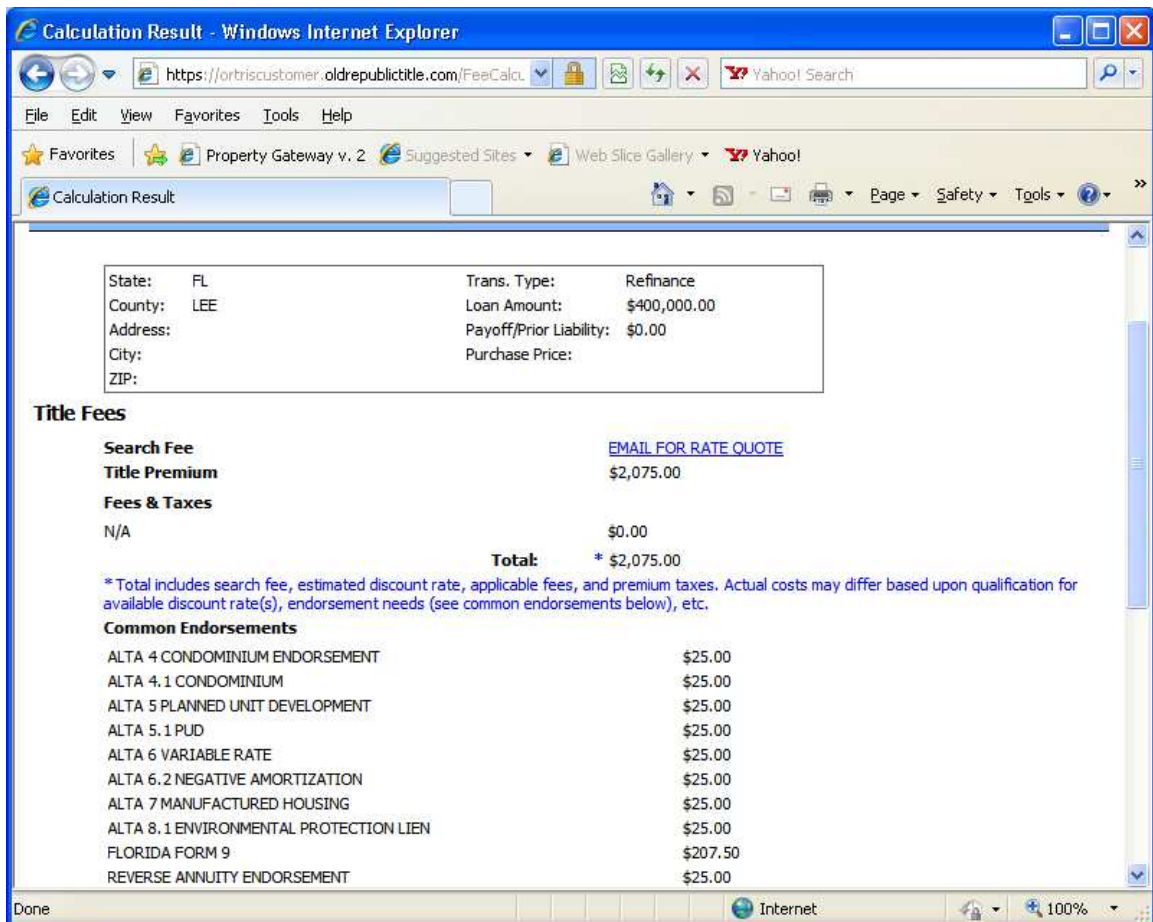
Calculation Result - Windows Internet Explorer

https://ortriscustomer.oldrepublictitle.com/FeeCalcu

Yahoo! Search

File Edit View Favorites Tools Help

Favorites Property Gateway v. 2 Suggested Sites Web Slice Gallery Yahoo!

Calculation Result

Page Safety Tools

| State: | FL | Trans. Type: | Refinance |
|---|---|---|---|
| County: | LEE | Loan Amount: | $400,000.00 |
| Address: | | Payoff/Prior Liability: | $0.00 |
| City: | | Purchase Price: | |
| ZIP: | | | |

Title Fees

| | |
|---|---|
| Search Fee | EMAIL FOR RATE QUOTE |
| Title Premium | $2,075.00 |

Fees & Taxes

| | |
|---|---|
| N/A | $0.00 |
| Total: | * $2,075.00 |

* Total includes search fee, estimated discount rate, applicable fees, and premium taxes. Actual costs may differ based upon qualification for available discount rate(s), endorsement needs (see common endorsements below), etc.

Common Endorsements

| | |
|---|---|
| ALTA 4 CONDOMINIUM ENDORSEMENT | $25.00 |
| ALTA 4.1 CONDOMINIUM | $25.00 |
| ALTA 5 PLANNED UNIT DEVELOPMENT | $25.00 |
| ALTA 5.1 PUD | $25.00 |
| ALTA 6 VARIABLE RATE | $25.00 |
| ALTA 6.2 NEGATIVE AMORTIZATION | $25.00 |
| ALTA 7 MANUFACTURED HOUSING | $25.00 |
| ALTA 8.1 ENVIRONMENTAL PROTECTION LIEN | $25.00 |
| FLORIDA FORM 9 | $207.50 |
| REVERSE ANNUITY ENDORSEMENT | $25.00 |

Done Internet 100%